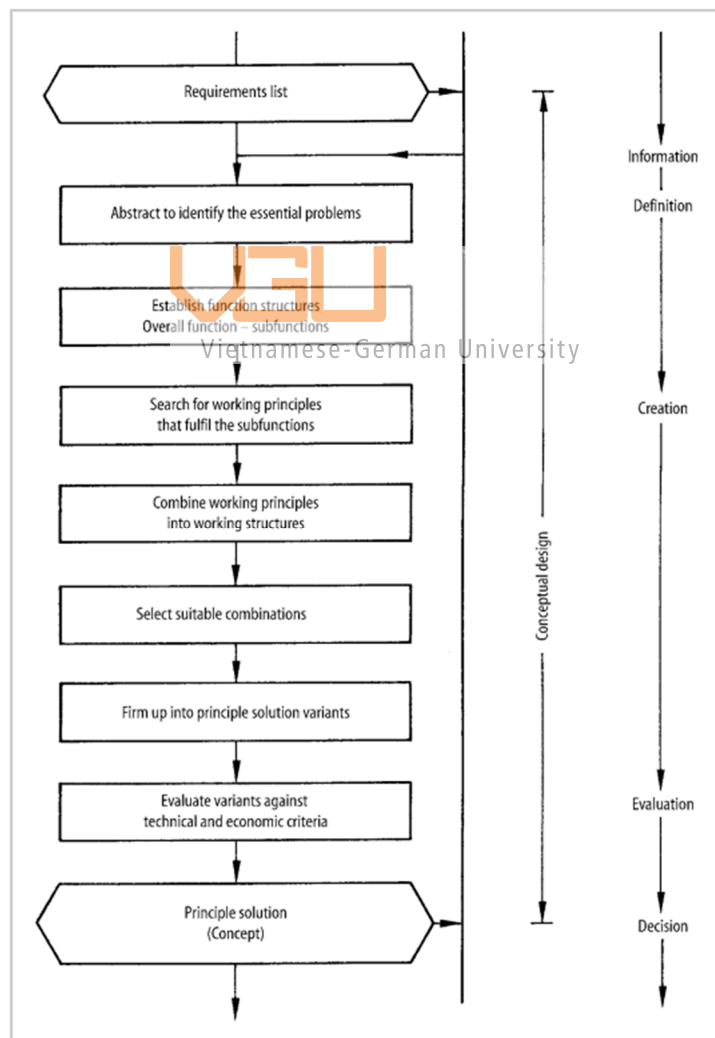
Requirements list

Information

Definition

Abstract to identify the essential problems

VGU

Vietnamese-German University

Establish function structures
Overall function – subfunctions

Creation

Search for working principles that fulfil the subfunctions

Combine working principles into working structures

Conceptual design

Select suitable combinations

Firm up into principle solution variants

Evaluation

Evaluate variants against technical and economic criteria

Principle solution
(Concept)

Decision